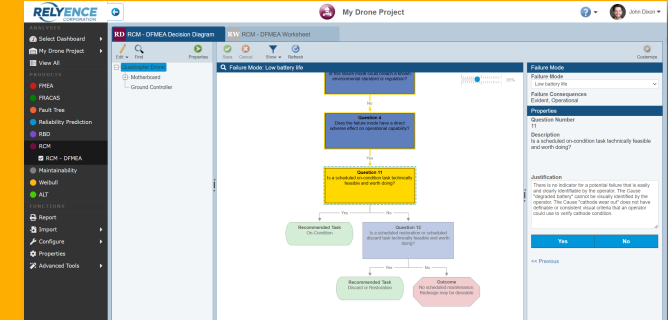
RELYENCE CORPORATION

My Drone Project

John Dixon

ANALYSIS

Select Dashboard

My Drone Project

View All

PRODUCTS

FMEA

FRACAS

Fault Tree

Reliability Prediction

RBD

RCM

RCM - DFMEA

Maintainability

Weibull

ALT

FUNCTIONS

Report

Import

Configure

Properties

Advanced Tools

RD RCM - DFMEA Decision Diagram

RW RCM - DFMEA Worksheet

Edit Find Properties

Save Cancel Show Refresh

Customize

Quadcopter Drone

Motherboard

Ground Controller

Failure Mode: Low battery life

100%

No

Question 4
Does the failure mode have a direct adverse effect on operational capability?

Yes

Question 11
Is a scheduled on-condition task technically feasible and worth doing?

Yes

No

Recommended Task
On-Condition

Question 12
Is a scheduled restoration or scheduled discard task technically feasible and worth doing?

Yes

No

Recommended Task
Discard or Restoration

Outcome
No scheduled maintenance. Redesign may be desirable

Failure Mode

Failure Mode

Low battery life

Failure Consequences

Evident, Operational

Properties

Question Number

11

Description

Is a scheduled on-condition task technically feasible and worth doing?

Justification

There is no indicator for a potential failure that is easily and clearly identifiable by the operator. The Cause "degraded battery" cannot be visually identified by the operator. The Cause "cathode wear-out" does not have definable or consistent visual criteria that an operator could use to verify cathode condition.

Yes

No

<< Previous